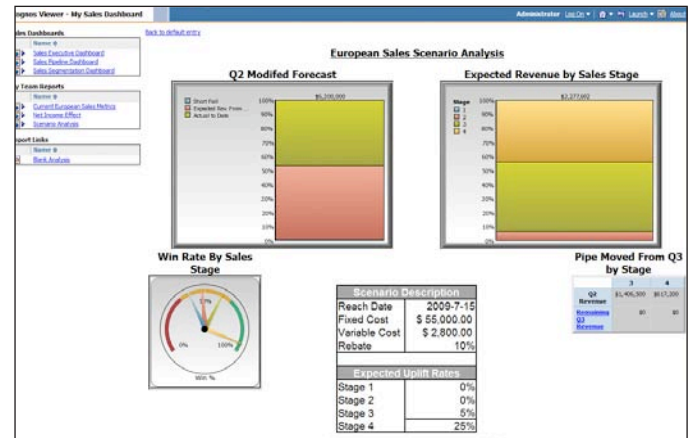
ognos Viewer - My Sales Dashboard

Administrator Log On | Launch | About

les Dashboards
Name
Sales Executive Dashboard
Sales Pipeline Dashboard
Sales Segmentation Dashboard

y Team Reports
Name
Current European Sales Metrics
Net Income Effect
Scenario Analysis

port Links
Name
Blank Analysis

Back to default entry

European Sales Scenario Analysis

Q2 Modifed Forecast

Short Fall
Expected Rev. From ...
Actual to Date

$5,200,000

100%
90%
80%
70%
60%
50%
40%
30%
20%
10%
0%

Expected Revenue by Sales Stage

Stage
1
2
3
4

$2,277,602

100%
90%
80%
70%
60%
50%
40%
30%
20%
10%
0%

Win Rate By Sales Stage

0%
100%
Win %

Scenario Description

| | |
|---|---|
| Reach Date | 2009-7-15 |
| Fixed Cost | \$ 55,000.00 |
| Variable Cost | \$ 2,800.00 |
| Rebate | 10% |

Expected Uplift Rates

| | |
|---|---|
| Stage 1 | 0% |
| Stage 2 | 0% |
| Stage 3 | 5% |
| Stage 4 | 25% |

Pipe Moved From Q3 by Stage

| | 3 | 4 |
|---|---|---|
| Q2 Revenue | \$1,406,300 | \$617,200 |
| Remaining Q3 Revenue | \$0 | \$0 |